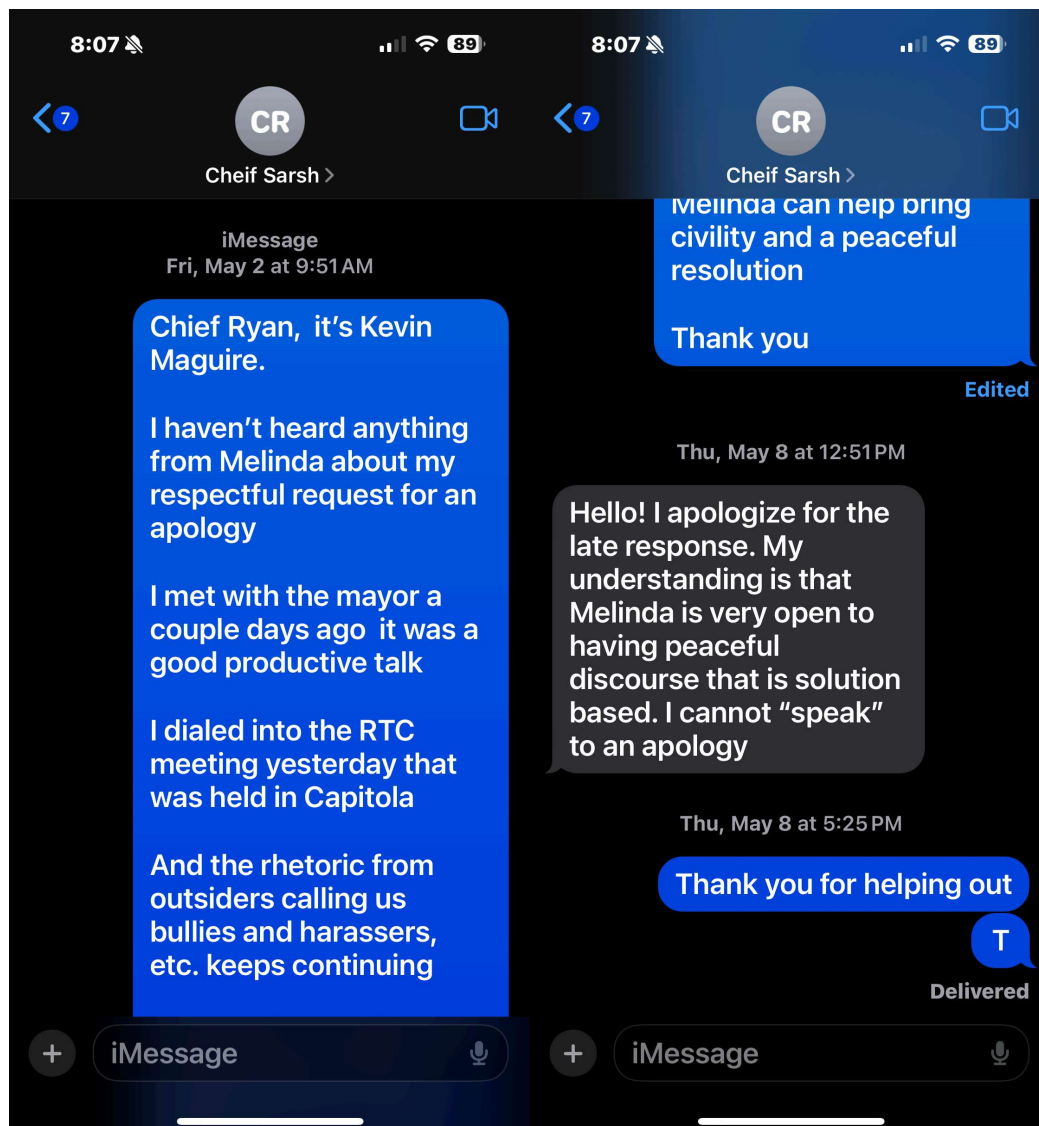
8:07

89

7

CR

Cheif Sarsh >

iMessage
Fri, May 2 at 9:51 AM

Chief Ryan, it's Kevin Maguire.

I haven't heard anything from Melinda about my respectful request for an apology

I met with the mayor a couple days ago it was a good productive talk

I dialed into the RTC meeting yesterday that was held in Capitola

And the rhetoric from outsiders calling us bullies and harassers, etc. keeps continuing

+ iMessage

8:07

89

7

CR

Cheif Sarsh >

Melinda can help bring civility and a peaceful resolution

Thank you

Edited

Thu, May 8 at 12:51 PM

Hello! I apologize for the late response. My understanding is that Melinda is very open to having peaceful discourse that is solution based. I cannot "speak" to an apology

Thu, May 8 at 5:25 PM

Thank you for helping out

T

Delivered

+ iMessage